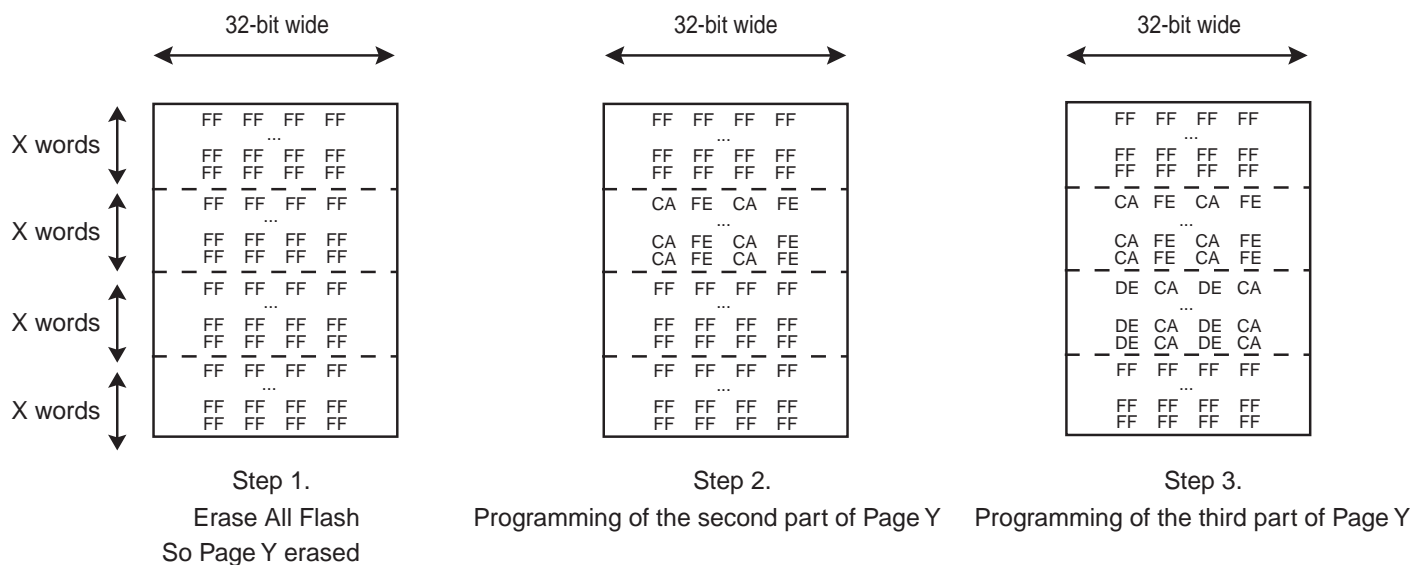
32-bit wide

X words

X words

X words

X words

FF FF FF FF
...
FF FF FF FF
FF FF FF FF

FF FF FF FF
...
FF FF FF FF
FF FF FF FF

FF FF FF FF
...
FF FF FF FF
FF FF FF FF

FF FF FF FF
...
FF FF FF FF
FF FF FF FF

Step 1.
Erase All Flash
So Page Y erased

32-bit wide

FF FF FF FF
...
FF FF FF FF
FF FF FF FF

CA FE CA FE
...
CA FE CA FE
CA FE CA FE

FF FF FF FF
...
FF FF FF FF
FF FF FF FF

FF FF FF FF
...
FF FF FF FF
FF FF FF FF

Step 2.
Programming of the second part of Page Y

32-bit wide

FF FF FF FF
...
FF FF FF FF
FF FF FF FF

CA FE CA FE
...
CA FE CA FE
CA FE CA FE

DE CA DE CA
...
DE CA DE CA
DE CA DE CA

FF FF FF FF
...
FF FF FF FF
FF FF FF FF

Step 3.
Programming of the third part of Page Y